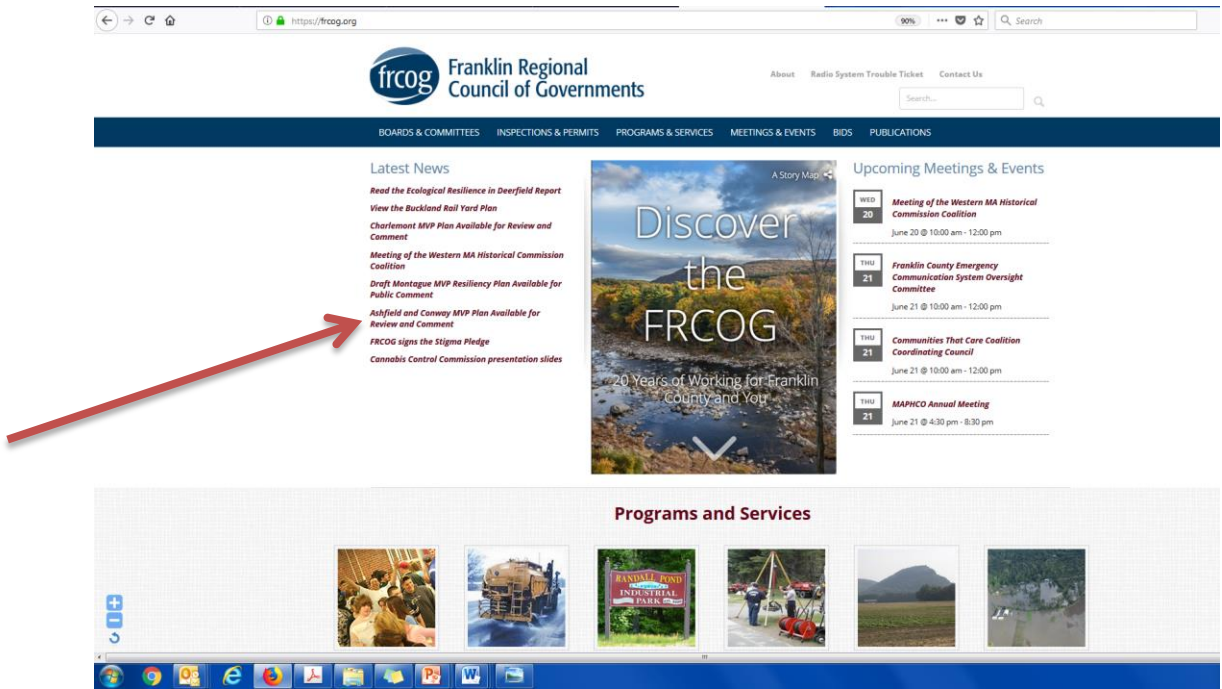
https://frcog.org

90%

Search

frcog Franklin Regional Council of Governments

About Radio System Trouble Ticket Contact Us

Search...

BOARDS & COMMITTEES INSPECTIONS & PERMITS PROGRAMS & SERVICES MEETINGS & EVENTS BIDS PUBLICATIONS

Latest News

Read the Ecological Resilience in Deerfield Report

View the Buckland Rail Yard Plan

Charlemont MVP Plan Available for Review and Comment

Meeting of the Western MA Historical Commission Coalition

Draft Montague MVP Resiliency Plan Available for Public Comment

Ashfield and Conway MVP Plan Available for Review and Comment

FRCOG signs the Stigma Pledge

Cannabis Control Commission presentation slides

A Story Map

Discover the FRCOG

20 Years of Working for Franklin County and You

Upcoming Meetings & Events

WED 20 Meeting of the Western MA Historical Commission Coalition
June 20 @ 10:00 am - 12:00 pm

THU 21 Franklin County Emergency Communication System Oversight Committee
June 21 @ 10:00 am - 12:00 pm

THU 21 Communities That Care Coalition Coordinating Council
June 21 @ 10:00 am - 12:00 pm

THU 21 MAPHCO Annual Meeting
June 21 @ 4:30 pm - 8:30 pm

Programs and Services

RANDALL POND INDUSTRIAL PARK